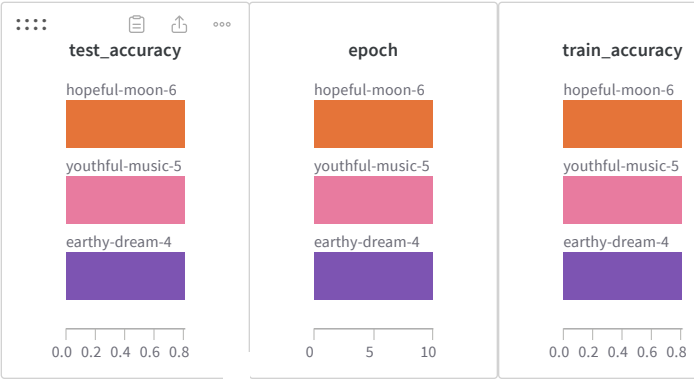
test_accuracy

hopeful-moon-6

youthful-music-5

earthy-dream-4

0.0 0.2 0.4 0.6 0.8

epoch

hopeful-moon-6

youthful-music-5

earthy-dream-4

0 5 10

train_accuracy

hopeful-moon-6

youthful-music-5

earthy-dream-4

0.0 0.2 0.4 0.6 0.8